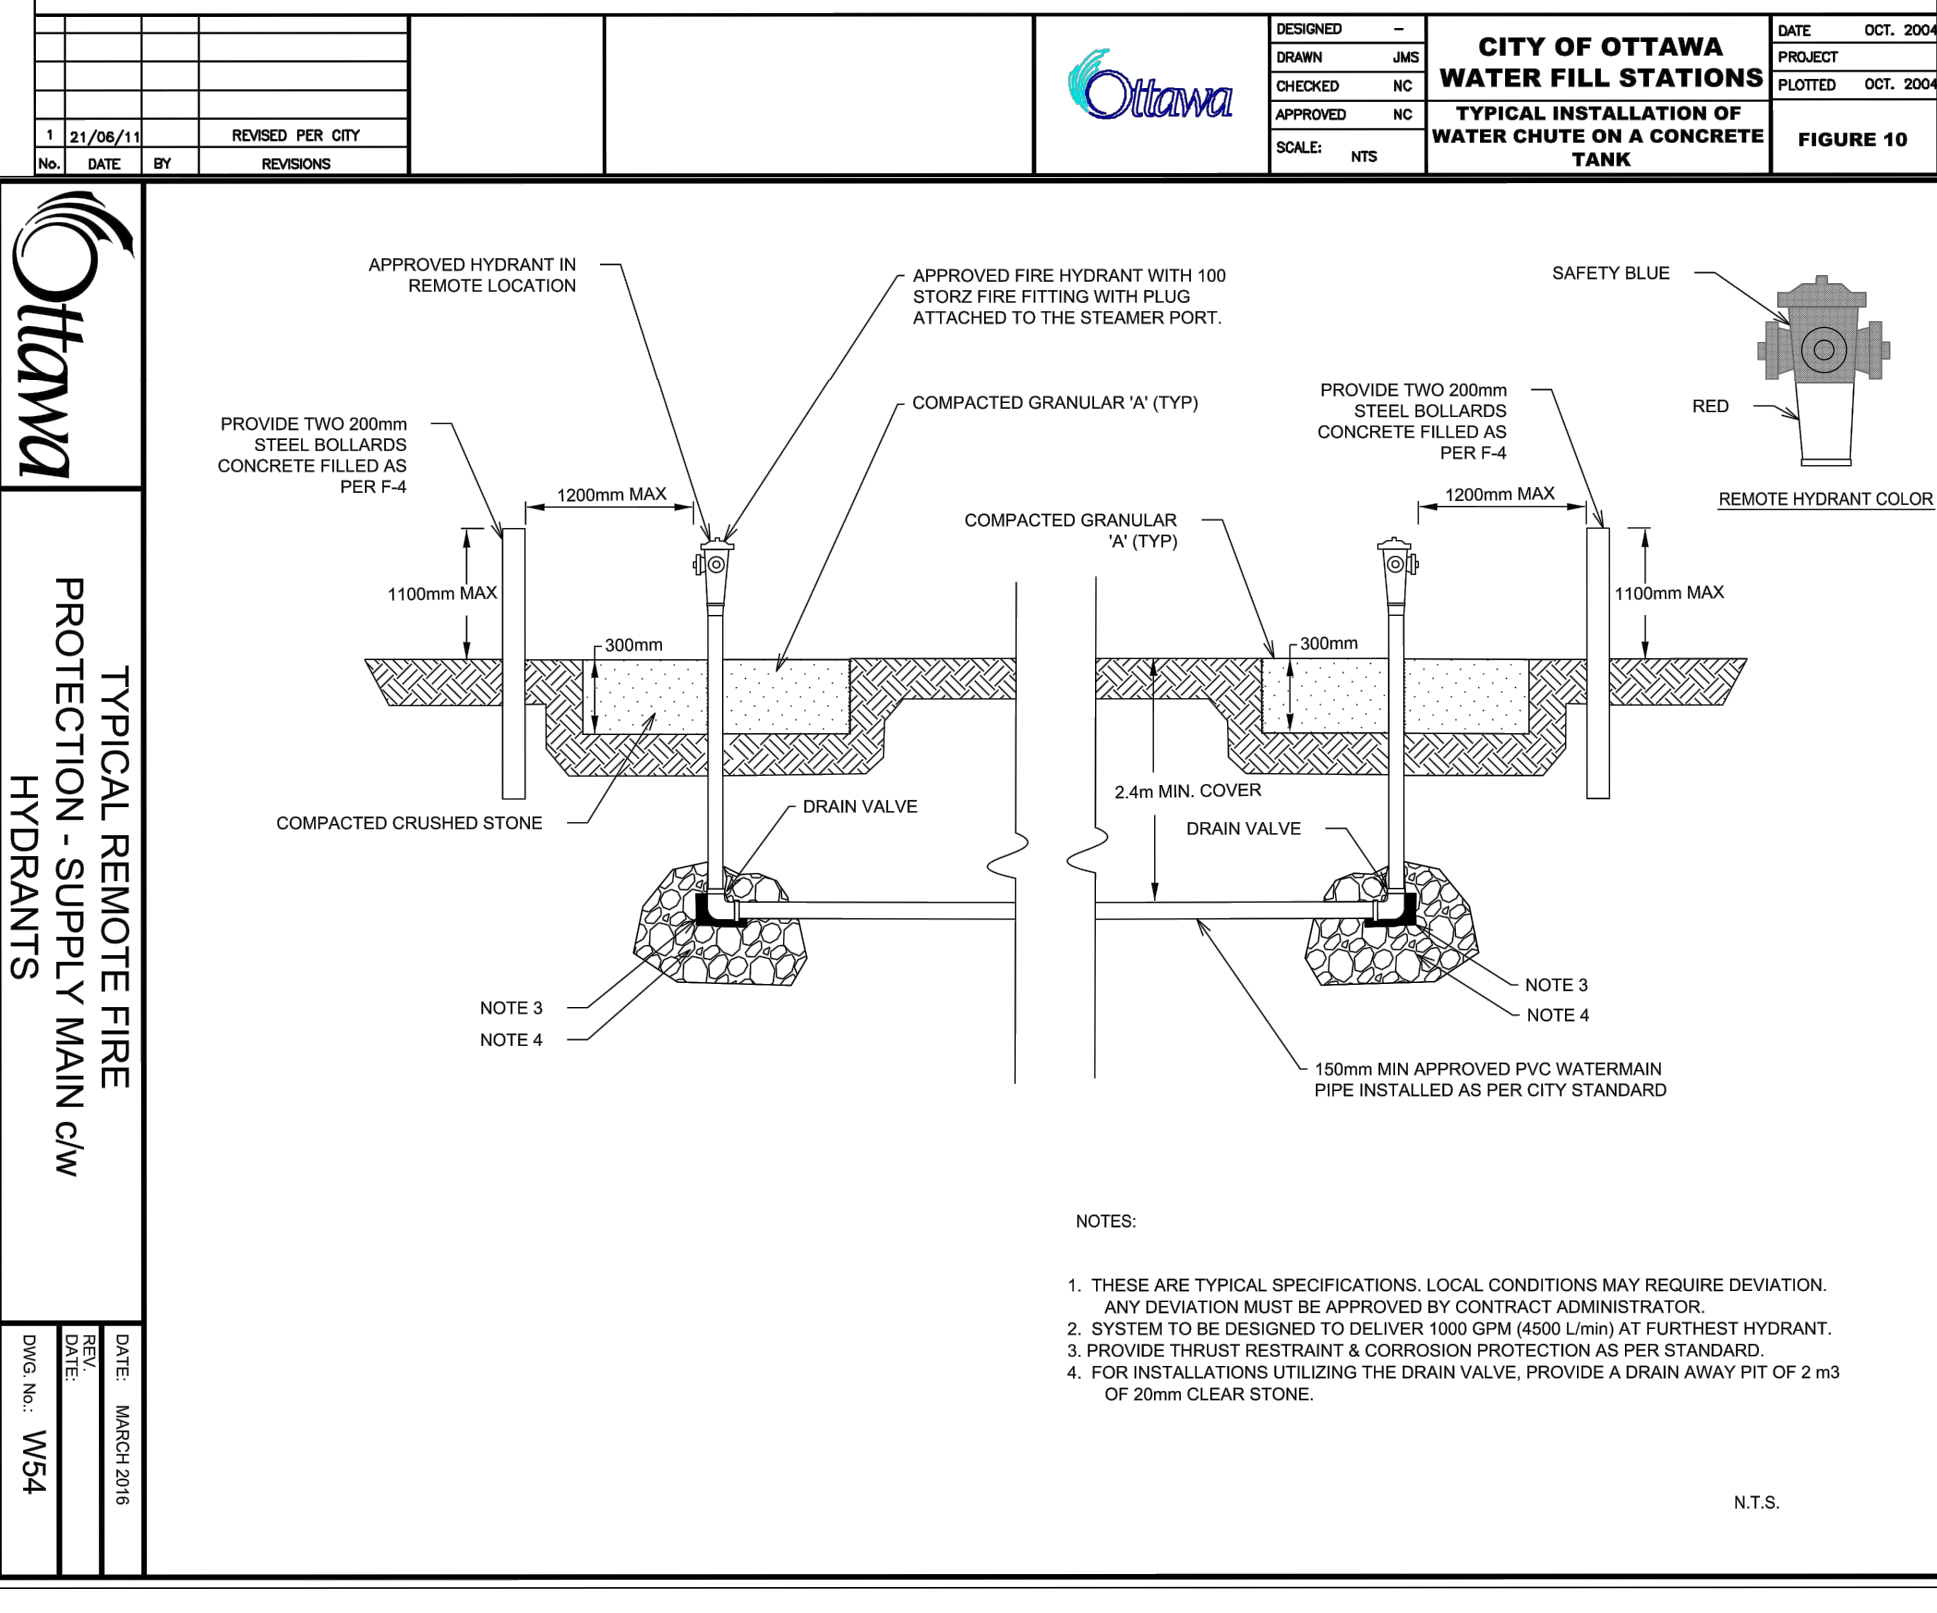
| No. | DATE | BY | REVISIONS |
|---|---|---|---|
| 1 | 21/06/11 | | REVISED PER CITY |

Ottawa

| DESIGNED | – |
|---|---|
| DRAWN | JMS |
| CHECKED | NC |
| APPROVED | NC |
| SCALE: | NTS |

CITY OF OTTAWA
WATER FILL STATIONS
TYPICAL INSTALLATION OF WATER CHUTE ON A CONCRETE TANK

| DATE | OCT. 2004 |
|---|---|
| PROJECT | |
| PLOTTED | OCT. 2004 |

FIGURE 10

Ottawa

TYPICAL REMOTE FIRE PROTECTION - SUPPLY MAIN c/w HYDRANTS

DATE: MARCH 2016
REV. DATE:
DWG. No.: W54

APPROVED HYDRANT IN REMOTE LOCATION

APPROVED FIRE HYDRANT WITH 100 STORZ FIRE FITTING WITH PLUG ATTACHED TO THE STEAMER PORT.

SAFETY BLUE

RED

REMOTE HYDRANT COLOR

COMPACTED GRANULAR 'A' (TYP)

PROVIDE TWO 200mm STEEL BOLLARDS CONCRETE FILLED AS PER F-4

PROVIDE TWO 200mm STEEL BOLLARDS CONCRETE FILLED AS PER F-4

1200mm MAX

1200mm MAX

COMPACTED GRANULAR 'A' (TYP)

1100mm MAX

1100mm MAX

300mm

300mm

COMPACTED CRUSHED STONE

DRAIN VALVE

2.4m MIN. COVER

DRAIN VALVE

NOTE 3

NOTE 4

NOTE 3

NOTE 4

150mm MIN APPROVED PVC WATERMAIN PIPE INSTALLED AS PER CITY STANDARD

NOTES:

1. THESE ARE TYPICAL SPECIFICATIONS. LOCAL CONDITIONS MAY REQUIRE DEVIATION. ANY DEVIATION MUST BE APPROVED BY CONTRACT ADMINISTRATOR.
2. SYSTEM TO BE DESIGNED TO DELIVER 1000 GPM (4500 L/min) AT FURTHEST HYDRANT.
3. PROVIDE THRUST RESTRAINT & CORROSION PROTECTION AS PER STANDARD.
4. FOR INSTALLATIONS UTILIZING THE DRAIN VALVE, PROVIDE A DRAIN AWAY PIT OF 2 m3 OF 20mm CLEAR STONE.

N.T.S.